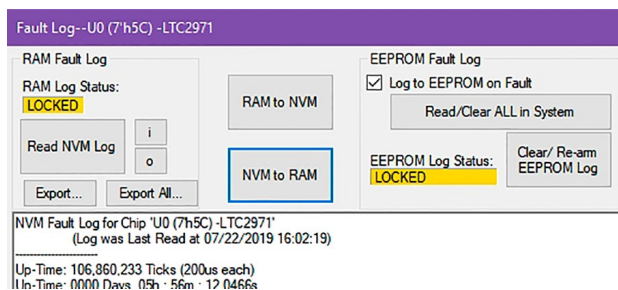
Fault Log--U0 (7'h5C) -LTC2971

RAM Fault Log

RAM Log Status:

LOCKED

Read NVM Log

i

o

Export...

Export All...

RAM to NVM

NVM to RAM

EEPROM Fault Log

Log to EEPROM on Fault

Read/Clear ALL in System

EEPROM Log Status:

LOCKED

Clear/ Re-arm EEPROM Log

NVM Fault Log for Chip 'U0 (7'h5C) -LTC2971'
(Log was Last Read at 07/22/2019 16:02:19)
---------------------
Up-Time: 106,860,233 Ticks (200us each)
Up-Time: 0000 Days, 05h : 56m : 12.0466s